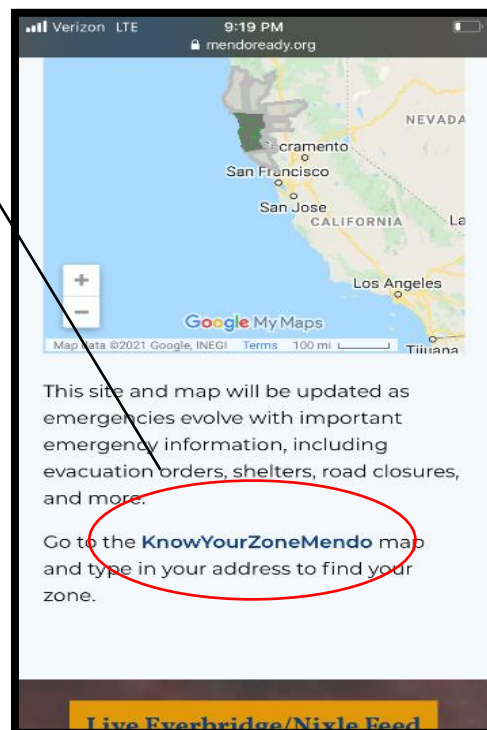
Verizon LTE 9:19 PM
mendoready.org

NEVADA
Sacramento
San Francisco
San Jose
CALIFORNIA
La
Los Angeles
+
−
Google My Maps
Map data ©2021 Google, INEGI Terms 100 mi
Tijuana

This site and map will be updated as emergencies evolve with important emergency information, including evacuation orders, shelters, road closures, and more.

Go to the KnowYourZoneMendo map and type in your address to find your zone.

Live Everbridge/Nixle Feed